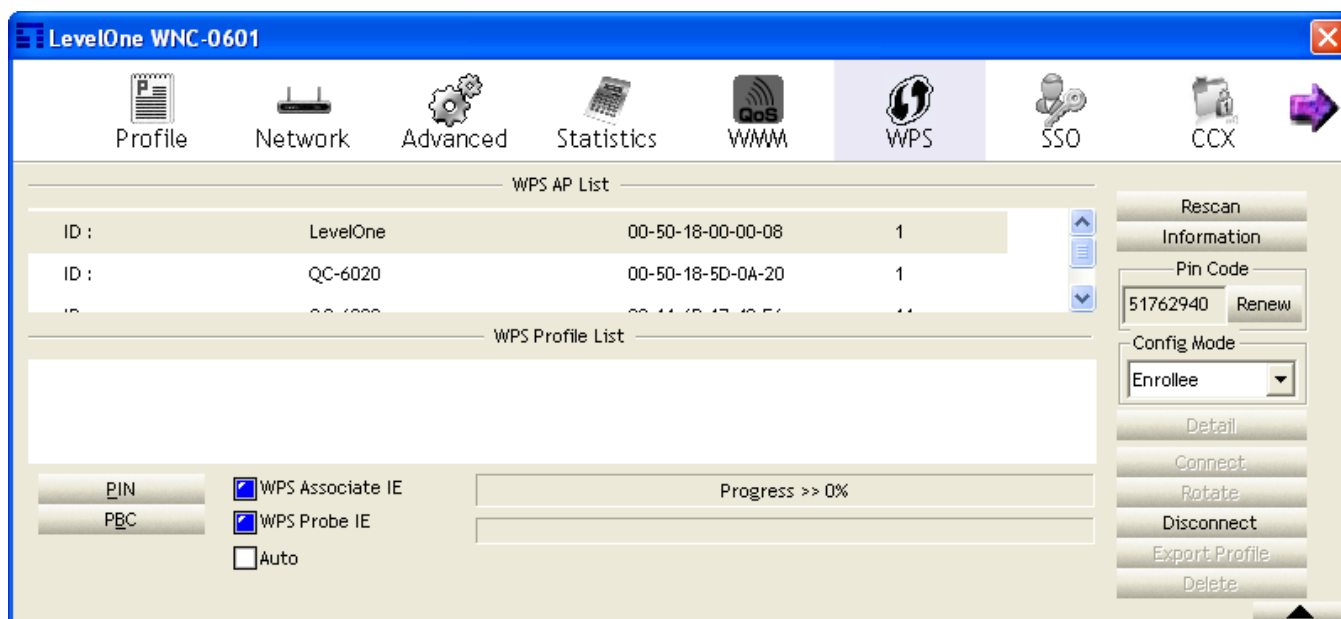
LevelOne WNC-0601

Profile Network Advanced Statistics WMM WPS SSO CCX

WPS AP List

| ID : | LevelOne | 00-50-18-00-00-08 | 1 |
|---|---|---|---|
| ID : | QC-6020 | 00-50-18-5D-0A-20 | 1 |
| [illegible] | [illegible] | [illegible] | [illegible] |

WPS Profile List

Rescan
Information
Pin Code
51762940 Renew
Config Mode
Enrollee
Detail
Connect
Rotate
Disconnect
Export Profile
Delete

PIN
PBC
WPS Associate IE
WPS Probe IE
Auto

Progress >> 0%